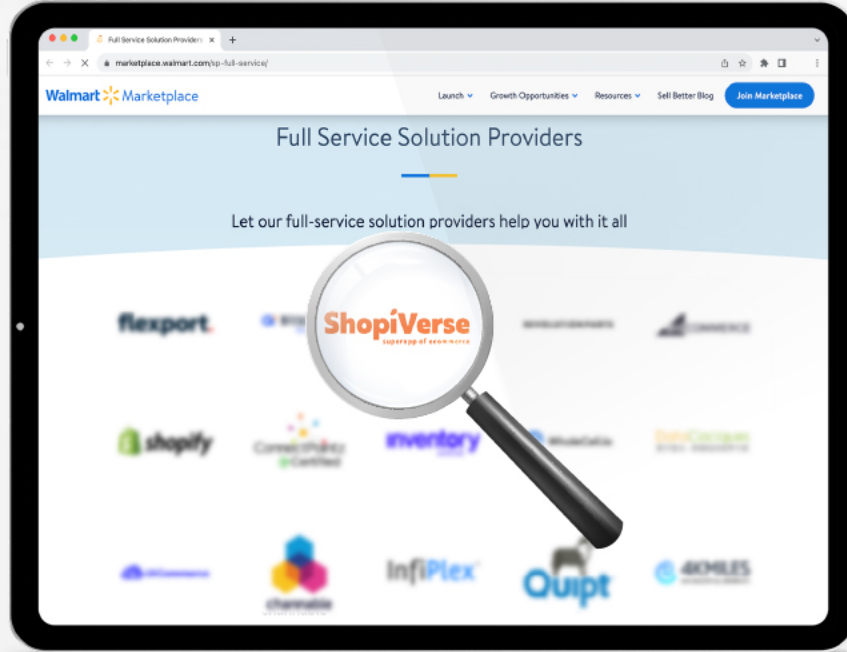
Full Service Solution Providers ×

marketplace.walmart.com/sp-full-service/

Walmart Marketplace

Launch Growth Opportunities Resources Sell Better Blog Join Marketplace

Full Service Solution Providers

Let our full-service solution providers help you with it all

flexport.

ShopiVerse
superapp of ecommerce

COMMERCE

shopify

ConnectPointz Certified

inventory

InfiPlex

Quipt

4KMILES